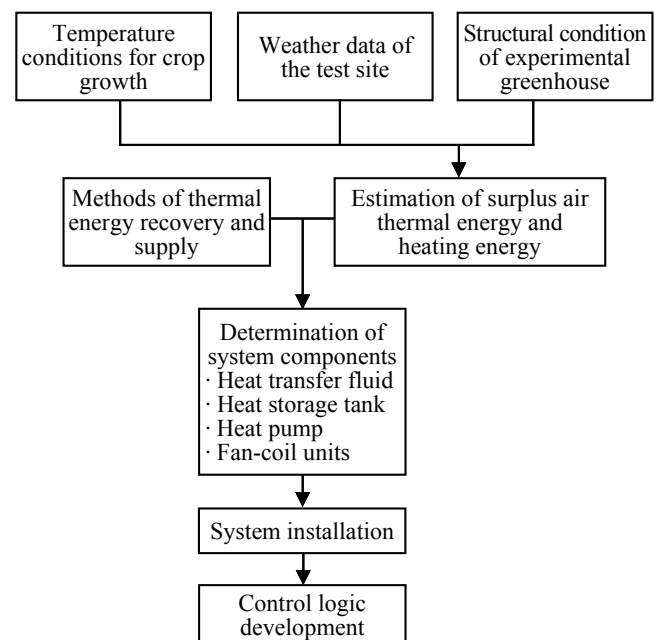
Temperature conditions for crop growth

Weather data of the test site

Structural condition of experimental greenhouse

Methods of thermal energy recovery and supply

Estimation of surplus air thermal energy and heating energy

Determination of system components
· Heat transfer fluid
· Heat storage tank
· Heat pump
· Fan-coil units

System installation

Control logic development